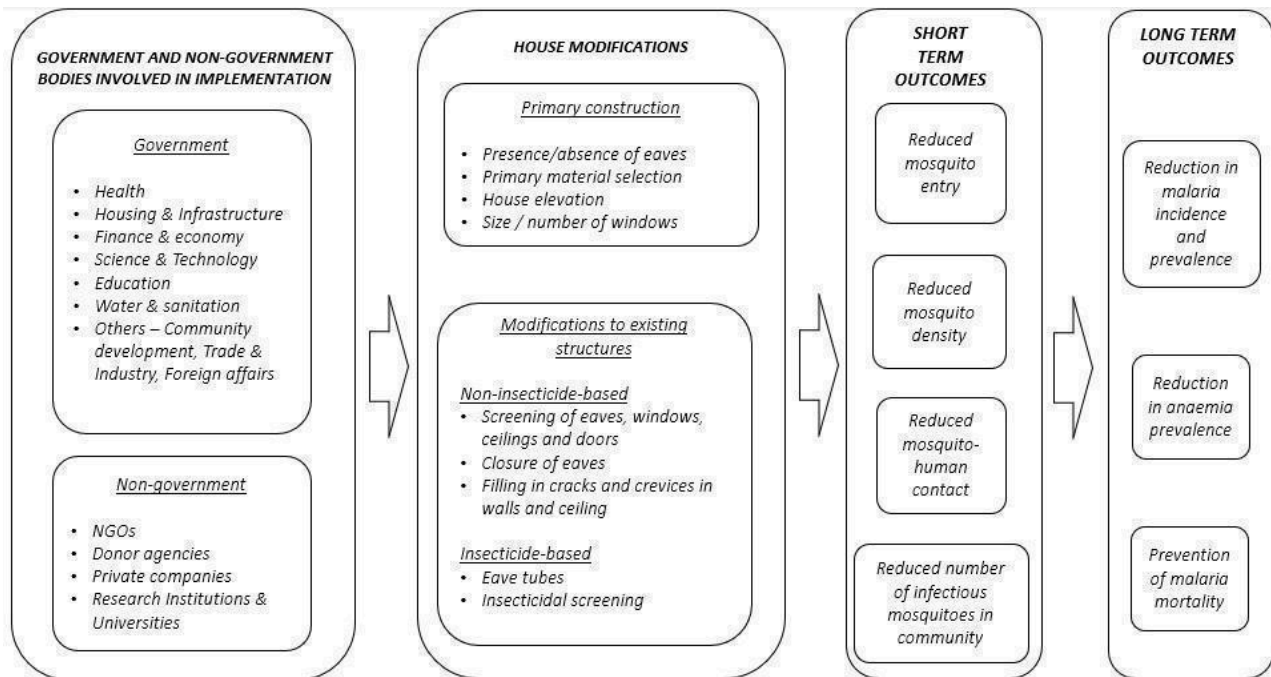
GOVERNMENT AND NON-GOVERNMENT BODIES INVOLVED IN IMPLEMENTATION

Government

- Health
- Housing & Infrastructure
- Finance & economy
- Science & Technology
- Education
- Water & sanitation
- Others – Community development, Trade & Industry, Foreign affairs

Non-government

- NGOs
- Donor agencies
- Private companies
- Research Institutions & Universities

HOUSE MODIFICATIONS

Primary construction

- Presence/absence of eaves
- Primary material selection
- House elevation
- Size / number of windows

Modifications to existing structures

Non-insecticide-based
- Screening of eaves, windows, ceilings and doors
- Closure of eaves
- Filling in cracks and crevices in walls and ceiling

Insecticide-based
- Eave tubes
- Insecticidal screening

SHORT TERM OUTCOMES

Reduced mosquito entry

Reduced mosquito density

Reduced mosquito-human contact

Reduced number of infectious mosquitoes in community

LONG TERM OUTCOMES

Reduction in malaria incidence and prevalence

Reduction in anaemia prevalence

Prevention of malaria mortality